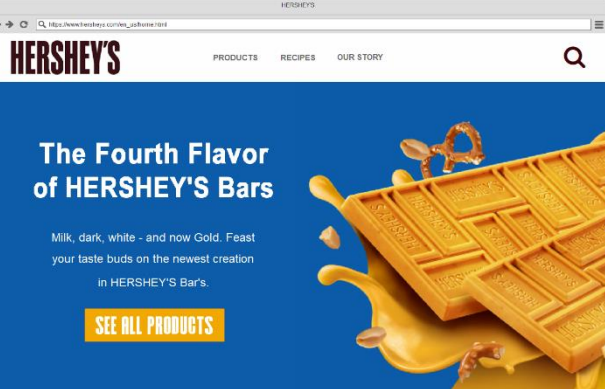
HERSHEY'S

https://www.hersheys.com/en_us/home.html

HERSHEY'S

PRODUCTS RECIPES OUR STORY

The Fourth Flavor of HERSHEY'S Bars

Milk, dark, white - and now Gold. Feast your taste buds on the newest creation in HERSHEY'S Bar's.

SEE ALL PRODUCTS